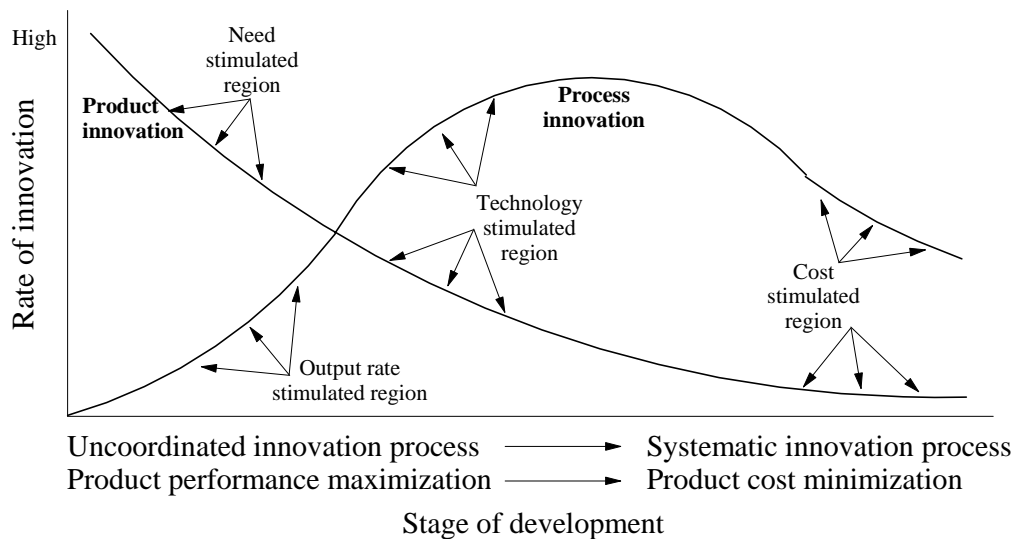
High

Rate of innovation

Need stimulated region

Product innovation

Process innovation

Technology stimulated region

Cost stimulated region

Output rate stimulated region

Uncoordinated innovation process → Systematic innovation process

Product performance maximization → Product cost minimization

Stage of development